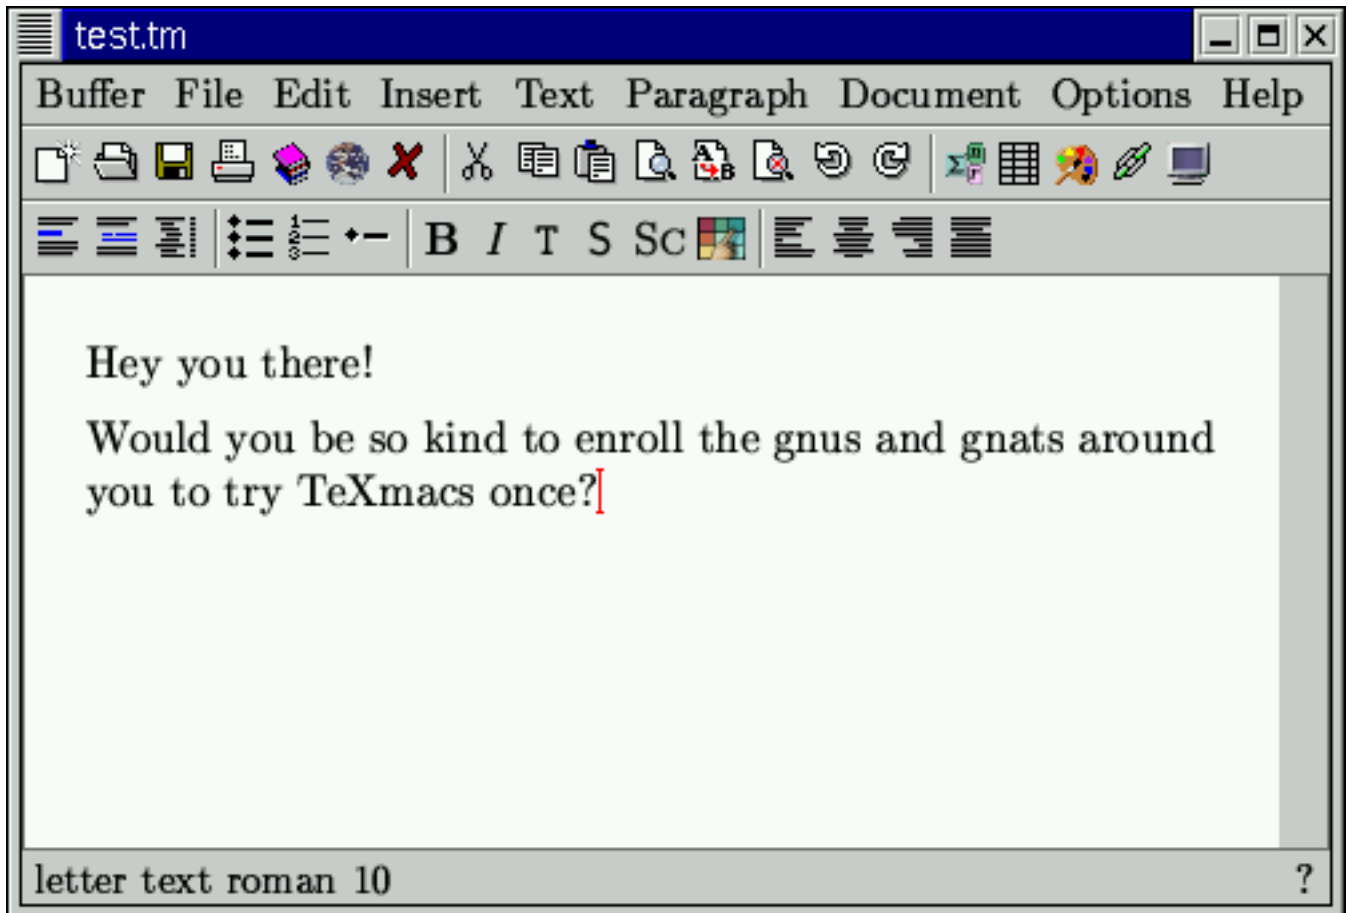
test.tm

Buffer File Edit Insert Text Paragraph Document Options Help

B I T S Sc

Hey you there!

Would you be so kind to enroll the gnus and gnats around you to try TeXmacs once?

letter text roman 10 ?